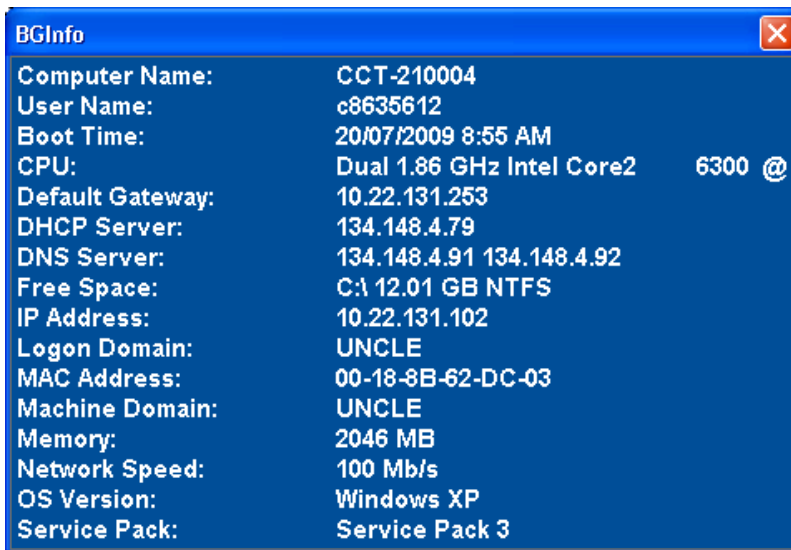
BGInfo

| | |
|---|---|
| Computer Name: | CCT-210004 |
| User Name: | c8635612 |
| Boot Time: | 20/07/2009 8:55 AM |
| CPU: | Dual 1.86 GHz Intel Core2 6300 @ |
| Default Gateway: | 10.22.131.253 |
| DHCP Server: | 134.148.4.79 |
| DNS Server: | 134.148.4.91 134.148.4.92 |
| Free Space: | C:\ 12.01 GB NTFS |
| IP Address: | 10.22.131.102 |
| Logon Domain: | UNCLE |
| MAC Address: | 00-18-8B-62-DC-03 |
| Machine Domain: | UNCLE |
| Memory: | 2046 MB |
| Network Speed: | 100 Mb/s |
| OS Version: | Windows XP |
| Service Pack: | Service Pack 3 |